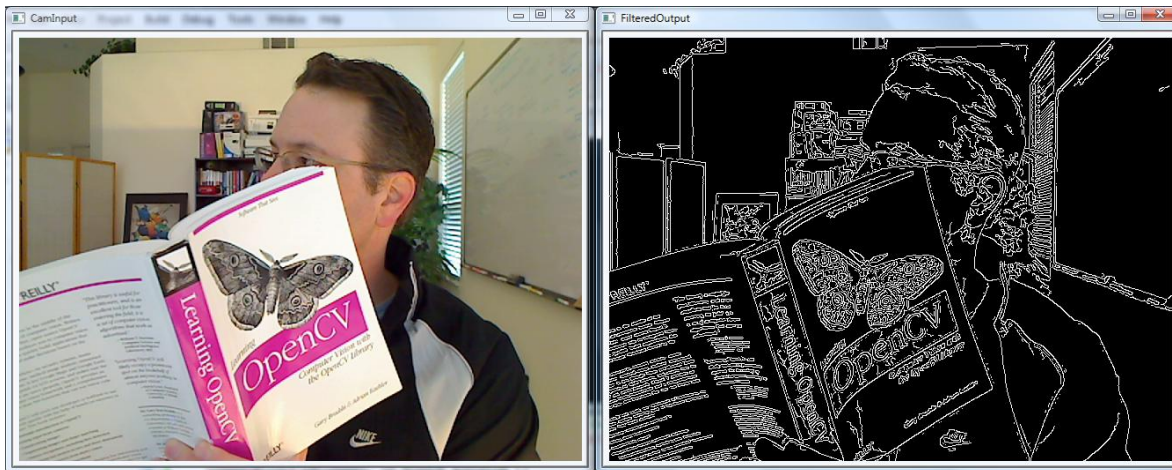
CamInput Project Build Debug Tools Window Help

FilteredOutput

Software That Sees

REILLY

Learning OpenCV

Learning

OpenCV

Computer Vision with the OpenCV Library

Gary Bradski & Adrian Kaehler

NIKE

Learning OpenCV

OpenCV